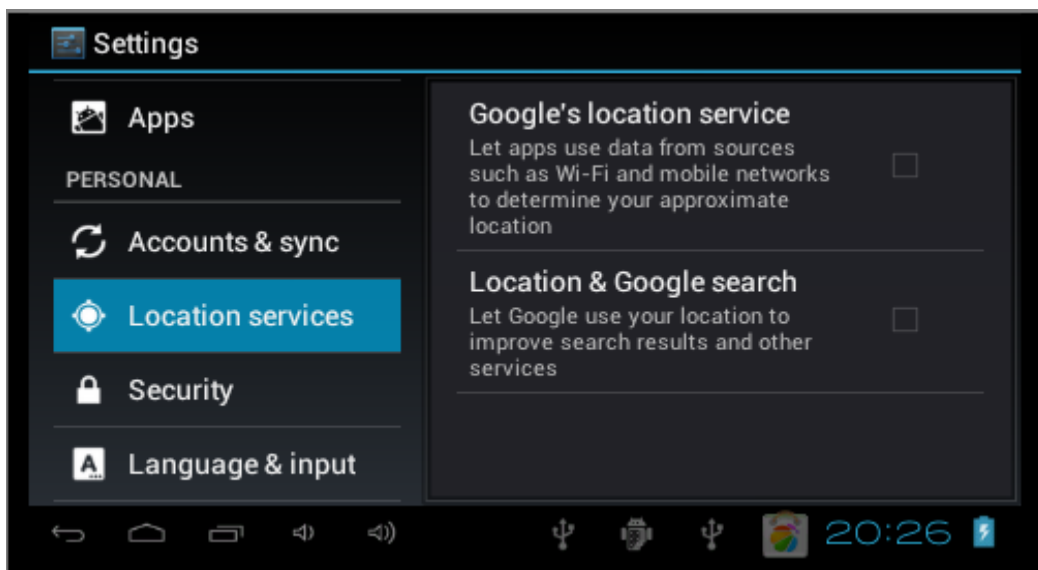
Settings

Apps

PERSONAL

Accounts & sync

Location services

Security

Language & input

Google's location service

Let apps use data from sources such as Wi-Fi and mobile networks to determine your approximate location

Location & Google search

Let Google use your location to improve search results and other services

20:26